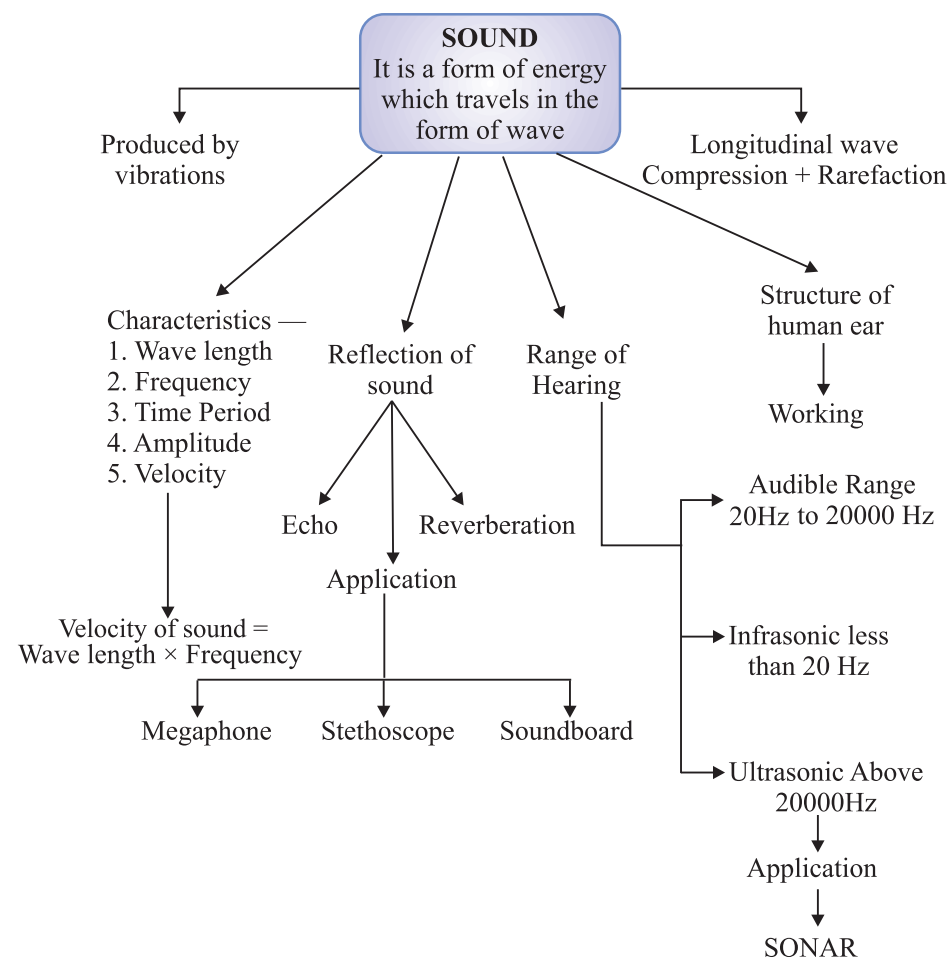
SOUND
It is a form of energy which travels in the form of wave

Produced by vibrations

Longitudinal wave
Compression + Rarefaction

Characteristics —
1. Wave length
2. Frequency
3. Time Period
4. Amplitude
5. Velocity

Velocity of sound = Wave length × Frequency

Reflection of sound

Echo

Reverberation

Application

Megaphone

Stethoscope

Soundboard

Range of Hearing

Audible Range
20Hz to 20000 Hz

Infrasonic less than 20 Hz

Ultrasonic Above 20000Hz

Application

SONAR

Structure of human ear

Working